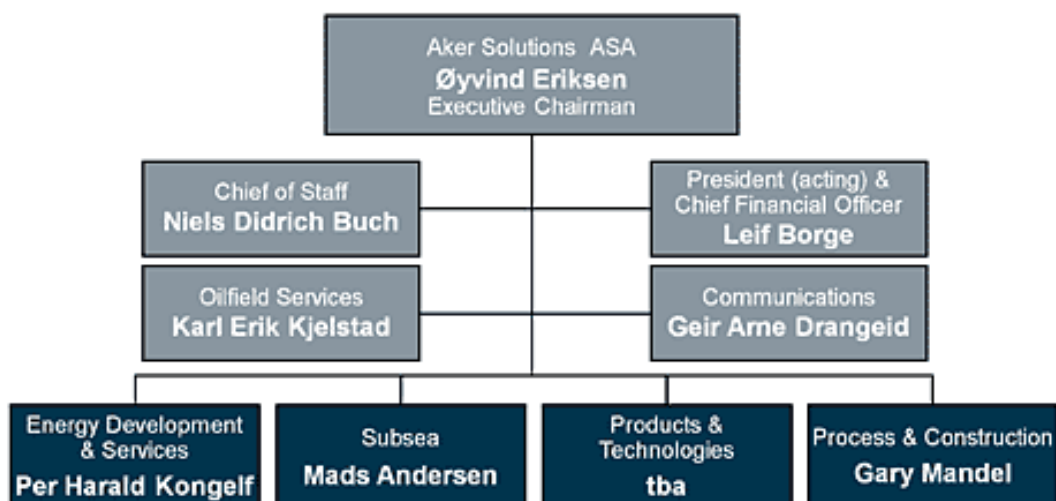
Aker Solutions ASA
**Øyvind Eriksen**
Executive Chairman

Chief of Staff
**Niels Didrich Buch**

President (acting) & Chief Financial Officer
**Leif Borge**

Oilfield Services
**Karl Erik Kjelstad**

Communications
**Geir Arne Drangeid**

Energy Development & Services
**Per Harald Kongelf**

Subsea
**Mads Andersen**

Products & Technologies
**tba**

Process & Construction
**Gary Mandel**